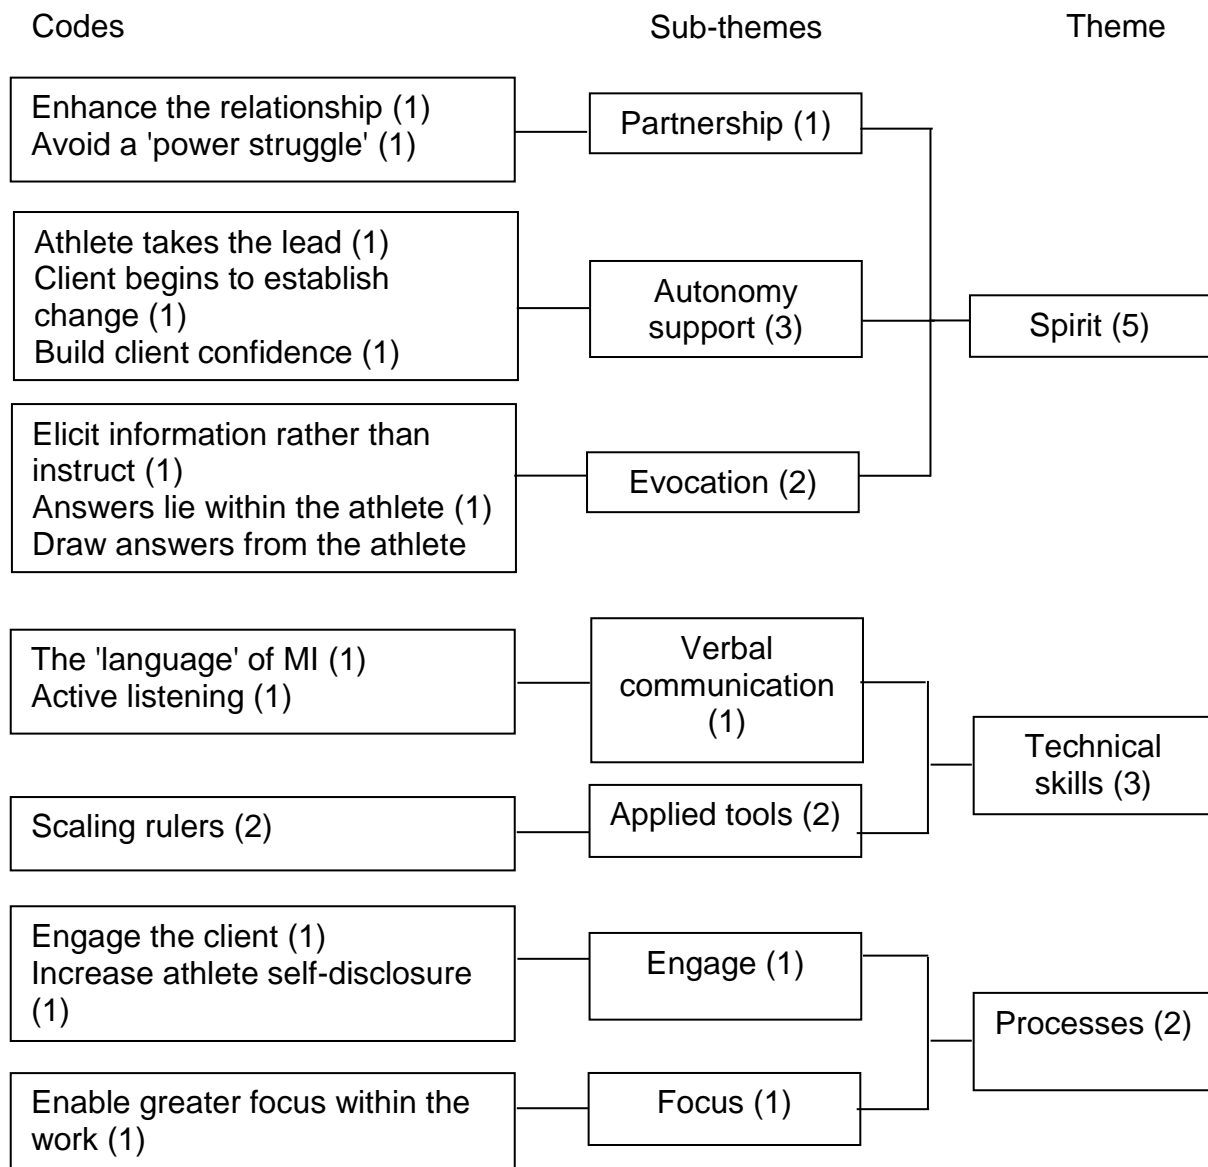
Codes

Sub-themes

Theme

Enhance the relationship (1)
Avoid a 'power struggle' (1)

Partnership (1)

Athlete takes the lead (1)
Client begins to establish change (1)
Build client confidence (1)

Autonomy support (3)

Spirit (5)

Elicit information rather than instruct (1)
Answers lie within the athlete (1)
Draw answers from the athlete

Evocation (2)

The 'language' of MI (1)
Active listening (1)

Verbal communication (1)

Technical skills (3)

Scaling rulers (2)

Applied tools (2)

Engage the client (1)
Increase athlete self-disclosure (1)

Engage (1)

Processes (2)

Enable greater focus within the work (1)

Focus (1)